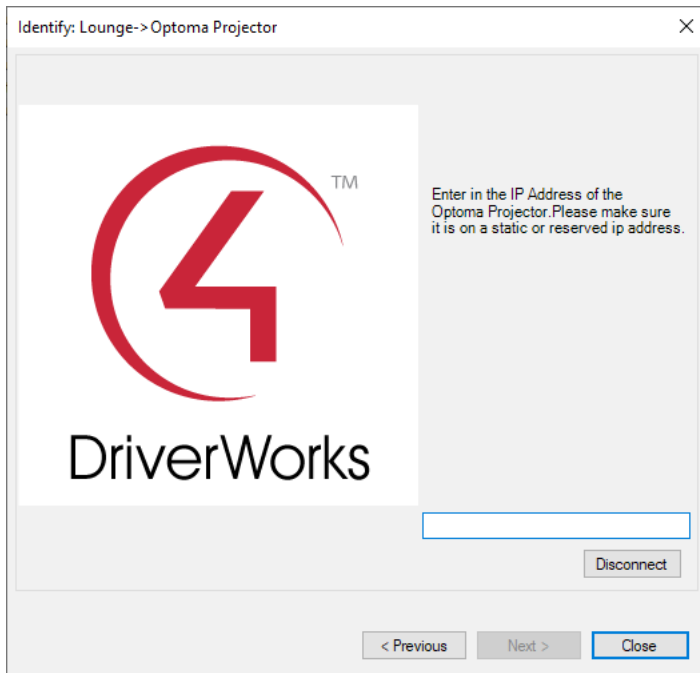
Identify: Lounge->Optoma Projector

×

TM

DriverWorks

Enter in the IP Address of the Optoma Projector.Please make sure it is on a static or reserved ip address.

Disconnect

< Previous

Next >

Close